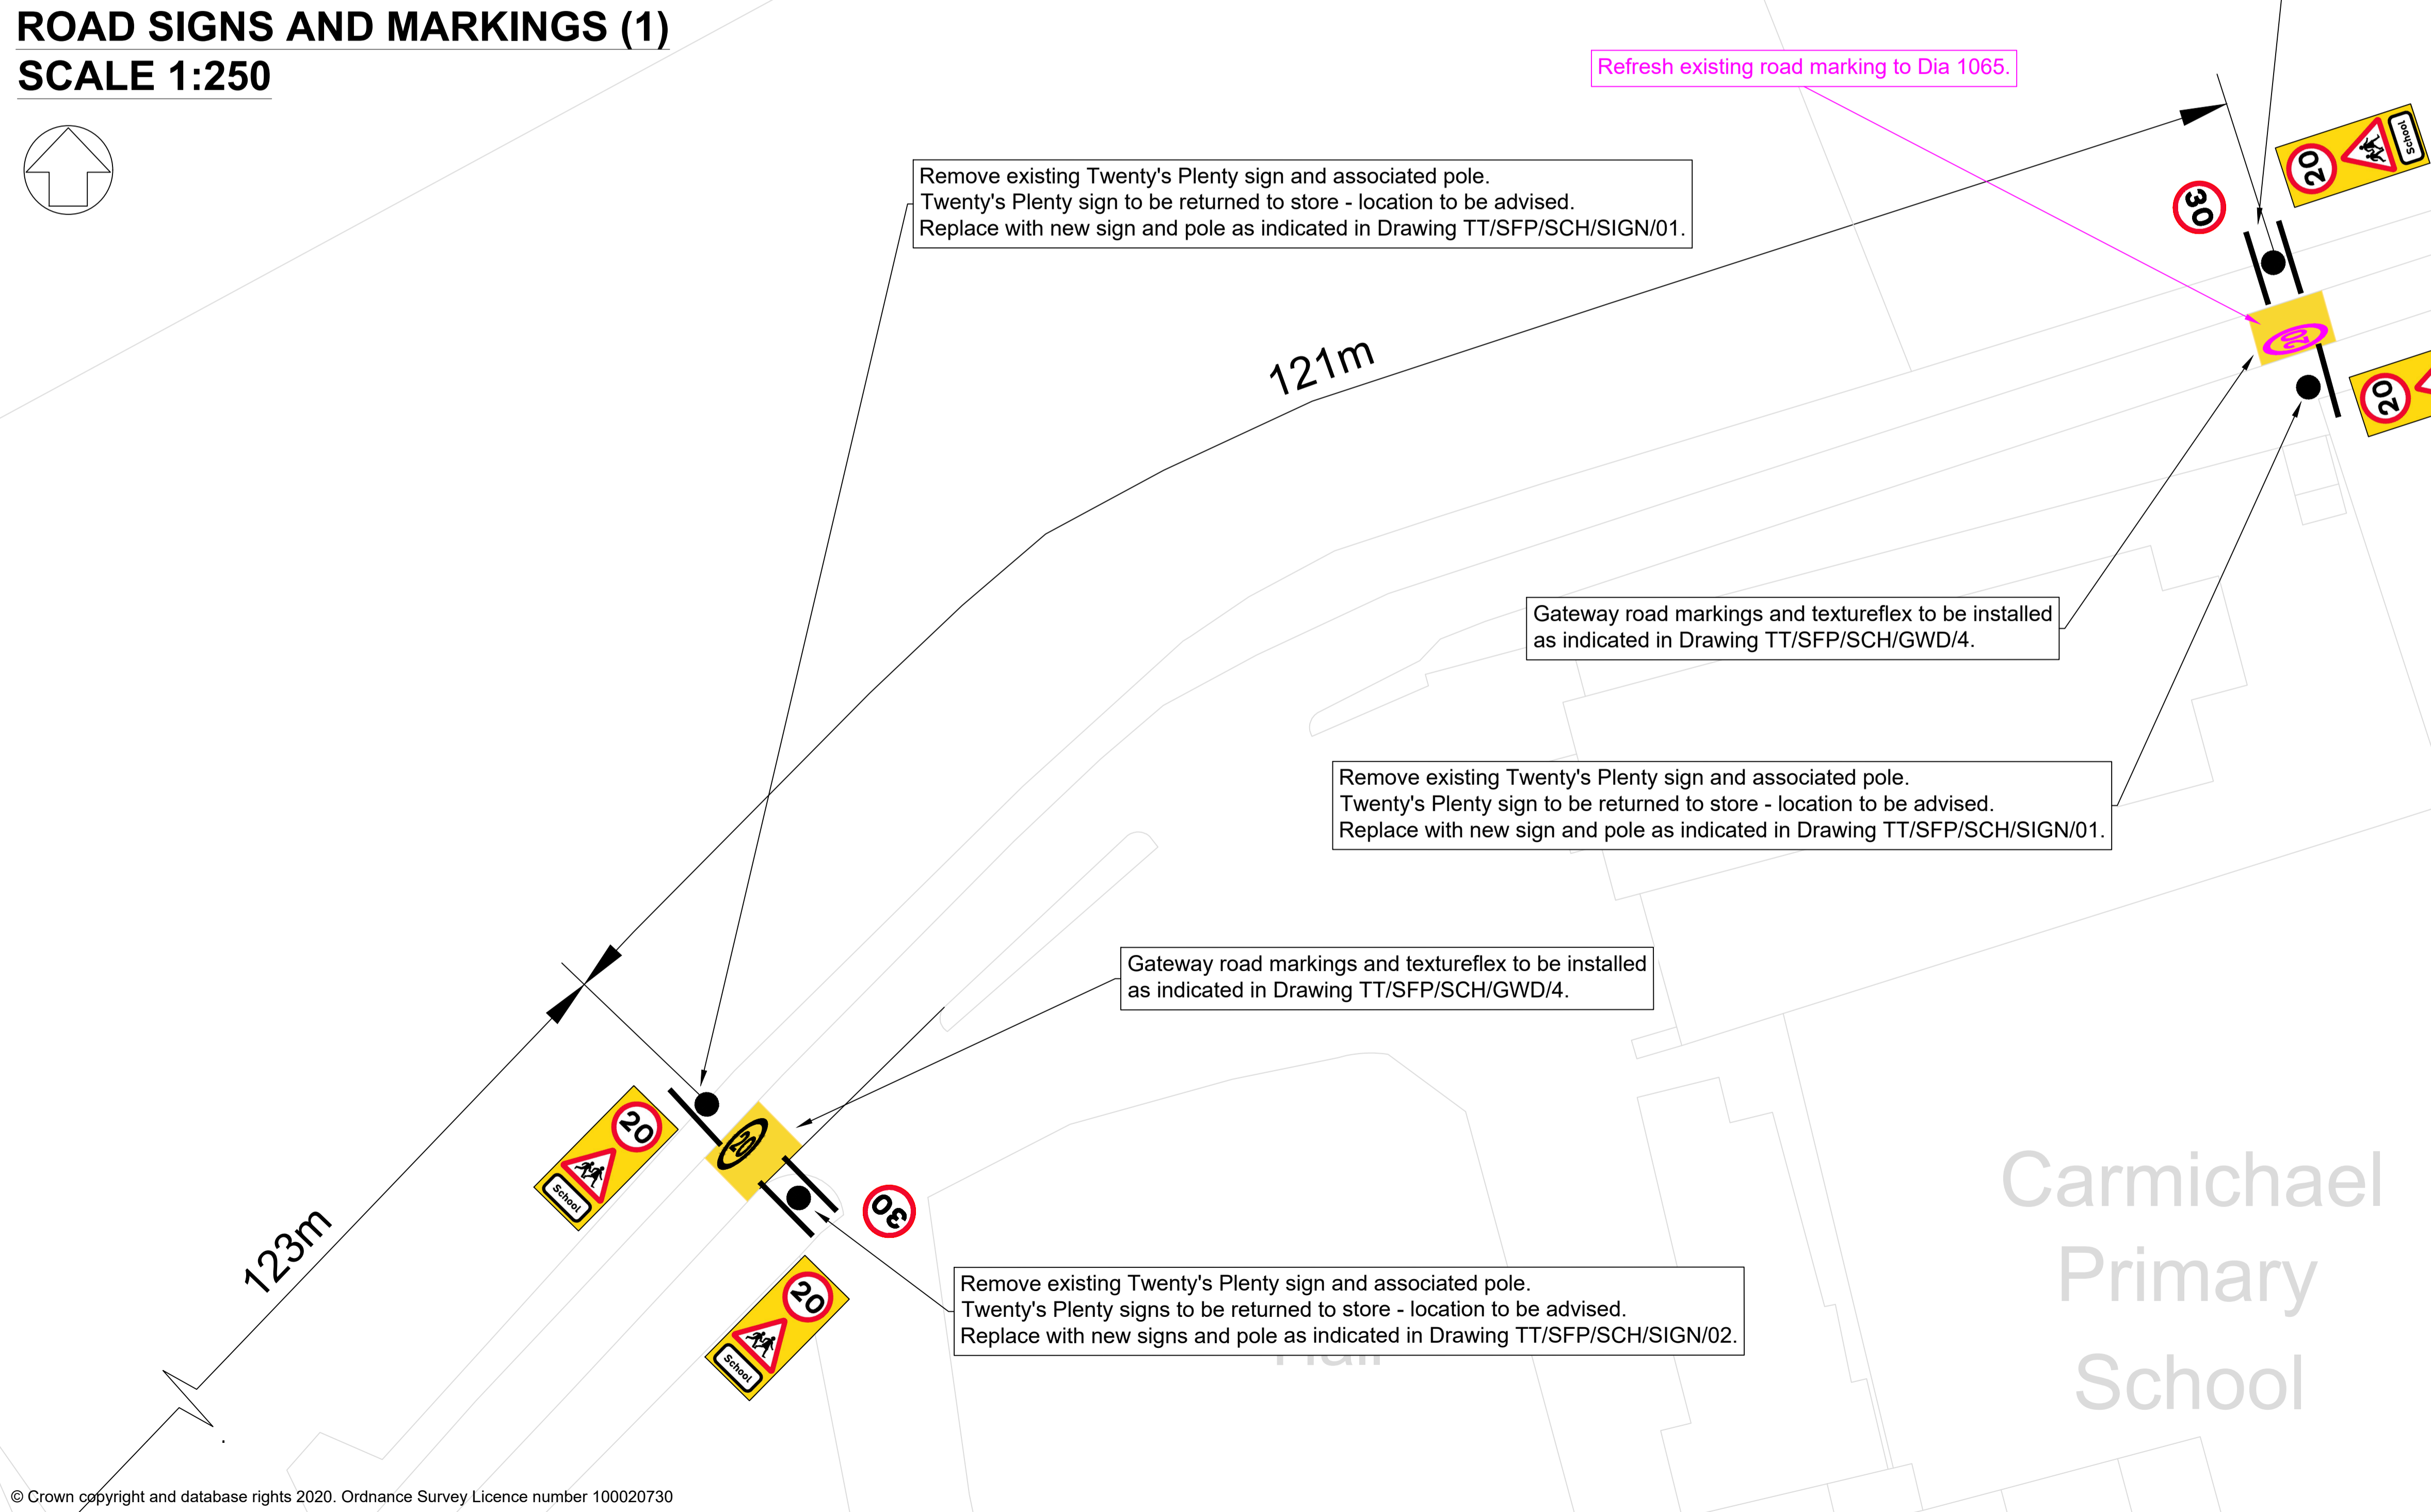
ROAD SIGNS AND MARKINGS (1)
SCALE 1:250

Refresh existing road marking to Dia 1065.

Remove existing Twenty's Plenty sign and associated pole.
Twenty's Plenty sign to be returned to store - location to be advised.
Replace with new sign and pole as indicated in Drawing TT/SFP/SCH/SIGN/01.

121m

30

20

School

20

20

Gateway road markings and textureflex to be installed as indicated in Drawing TT/SFP/SCH/GWD/4.

Remove existing Twenty's Plenty sign and associated pole.
Twenty's Plenty sign to be returned to store - location to be advised.
Replace with new sign and pole as indicated in Drawing TT/SFP/SCH/SIGN/01.

Gateway road markings and textureflex to be installed as indicated in Drawing TT/SFP/SCH/GWD/4.

20

School

20

30

123m

20

School

Carmichael Primary School

Remove existing Twenty's Plenty sign and associated pole.
Twenty's Plenty signs to be returned to store - location to be advised.
Replace with new signs and pole as indicated in Drawing TT/SFP/SCH/SIGN/02.

© Crown copyright and database rights 2020. Ordnance Survey Licence number 100020730